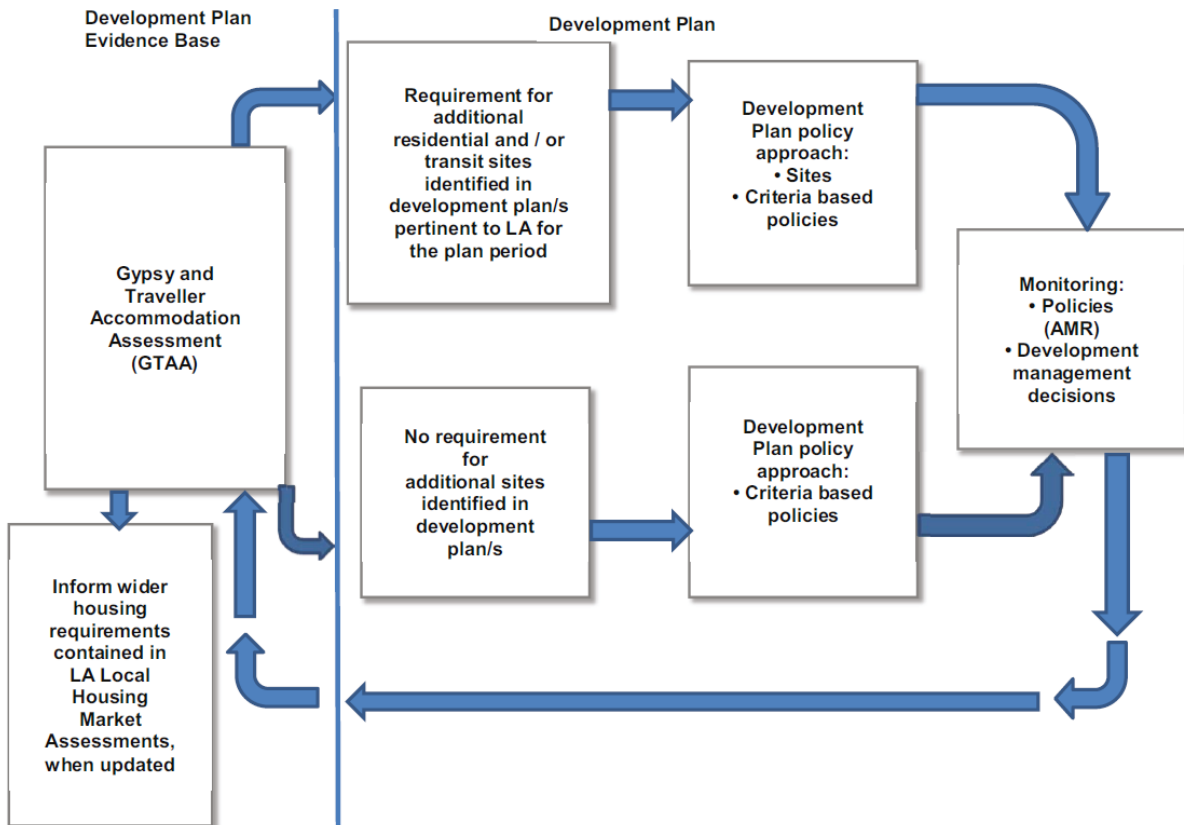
Development Plan Evidence Base

Development Plan

Gypsy and Traveller Accommodation Assessment (GTAA)

Requirement for additional residential and / or transit sites identified in development plan/s pertinent to LA for the plan period

Development Plan policy approach:
• Sites
• Criteria based policies

Monitoring:
• Policies (AMR)
• Development management decisions

No requirement for additional sites identified in development plan/s

Development Plan policy approach:
• Criteria based policies

Inform wider housing requirements contained in LA Local Housing Market Assessments, when updated